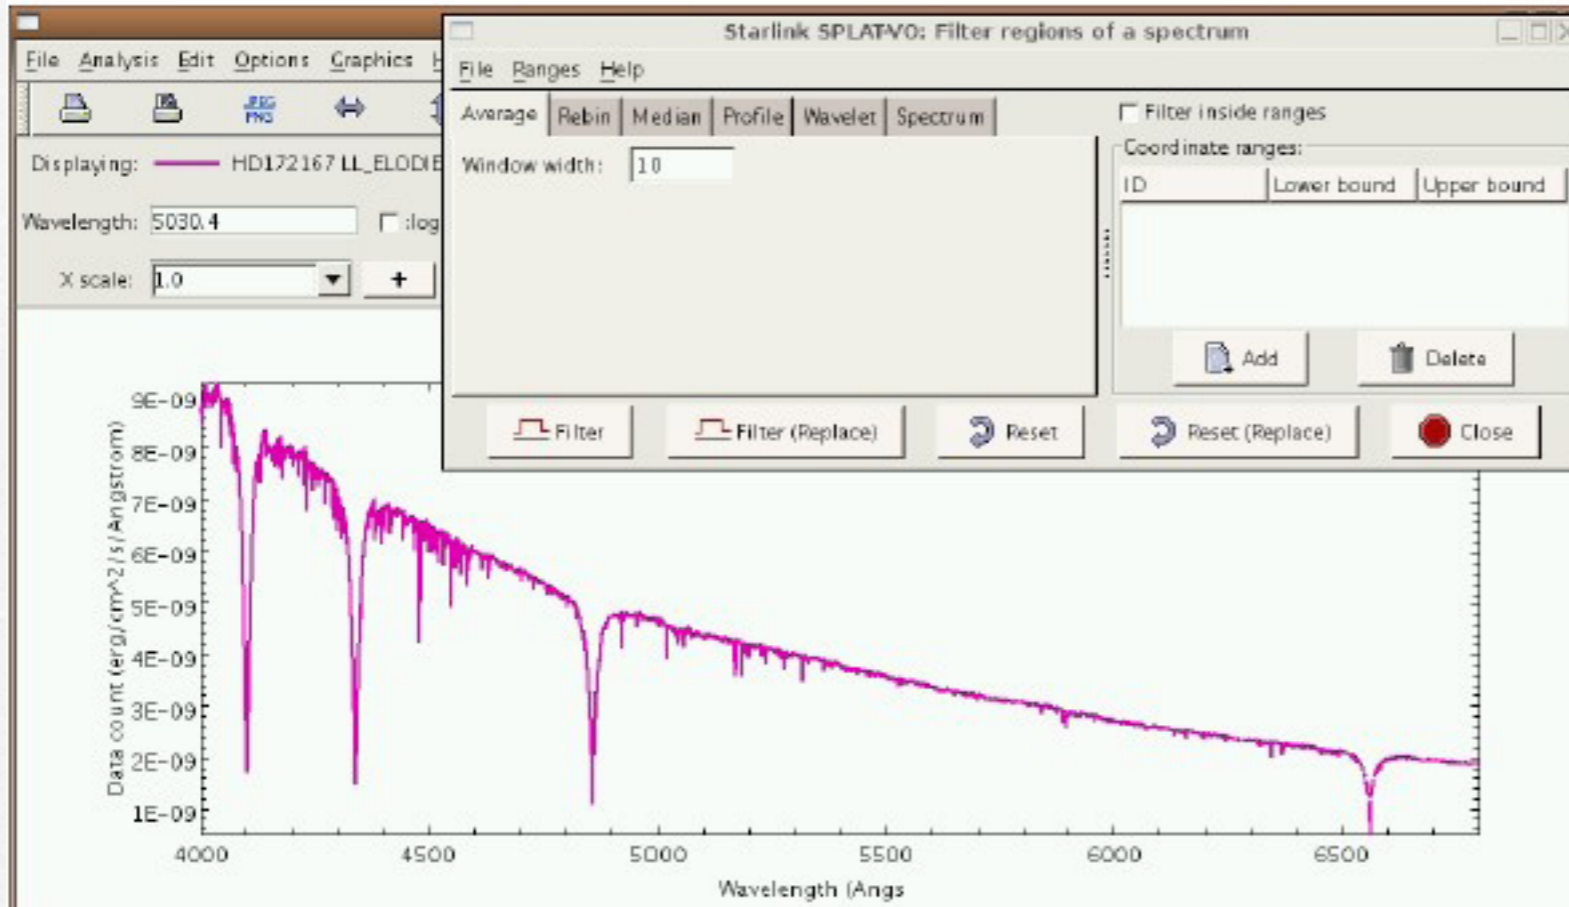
File Analysis Edit Options Graphics

JPEG PNG

Displaying: HD172167 LL_ELODIE

Wavelength: 5030.4

:log

X scale: 1.0

+

Starlink SPLAT-VO: Filter regions of a spectrum

File Ranges Help

Average Rebin Median Profile Wavelet Spectrum

Filter inside ranges

Window width: 10

Coordinate ranges:

| ID | Lower bound | Upper bound |
|---|---|---|

Add Delete

Filter Filter (Replace) Reset Reset (Replace) Close

9E-09
8E-09
7E-09
6E-09
5E-09
4E-09
3E-09
2E-09
1E-09

Data count (erg/cm^2/s/Angstrom)

4000 4500 5000 5500 6000 6500

Wavelength (Angs